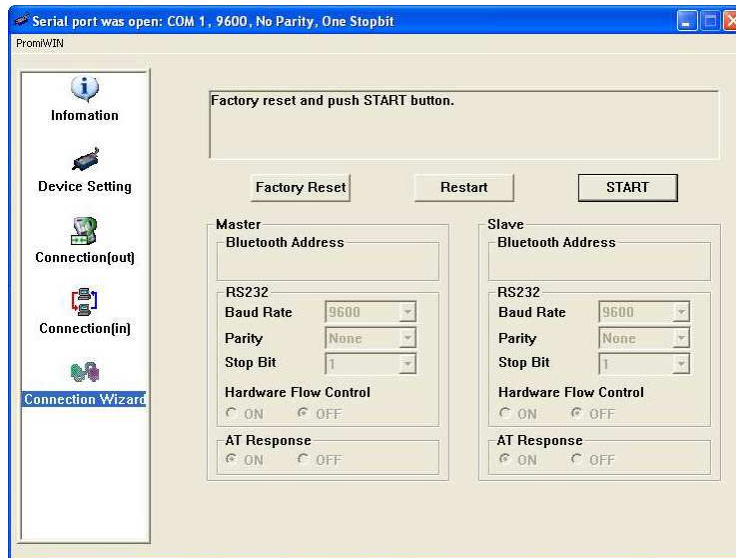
Serial port was open: COM 1 , 9600, No Parity, One Stopbit
PromiWIN

Infomation
Device Setting
Connection(out)
Connection(in)
Connection Wizard

Factory reset and push START button.

Factory Reset
Restart
START

Master
Bluetooth Address
RS232
Baud Rate 9600
Parity None
Stop Bit 1
Hardware Flow Control
ON OFF
AT Response
ON OFF

Slave
Bluetooth Address
RS232
Baud Rate 9600
Parity None
Stop Bit 1
Hardware Flow Control
ON OFF
AT Response
ON OFF